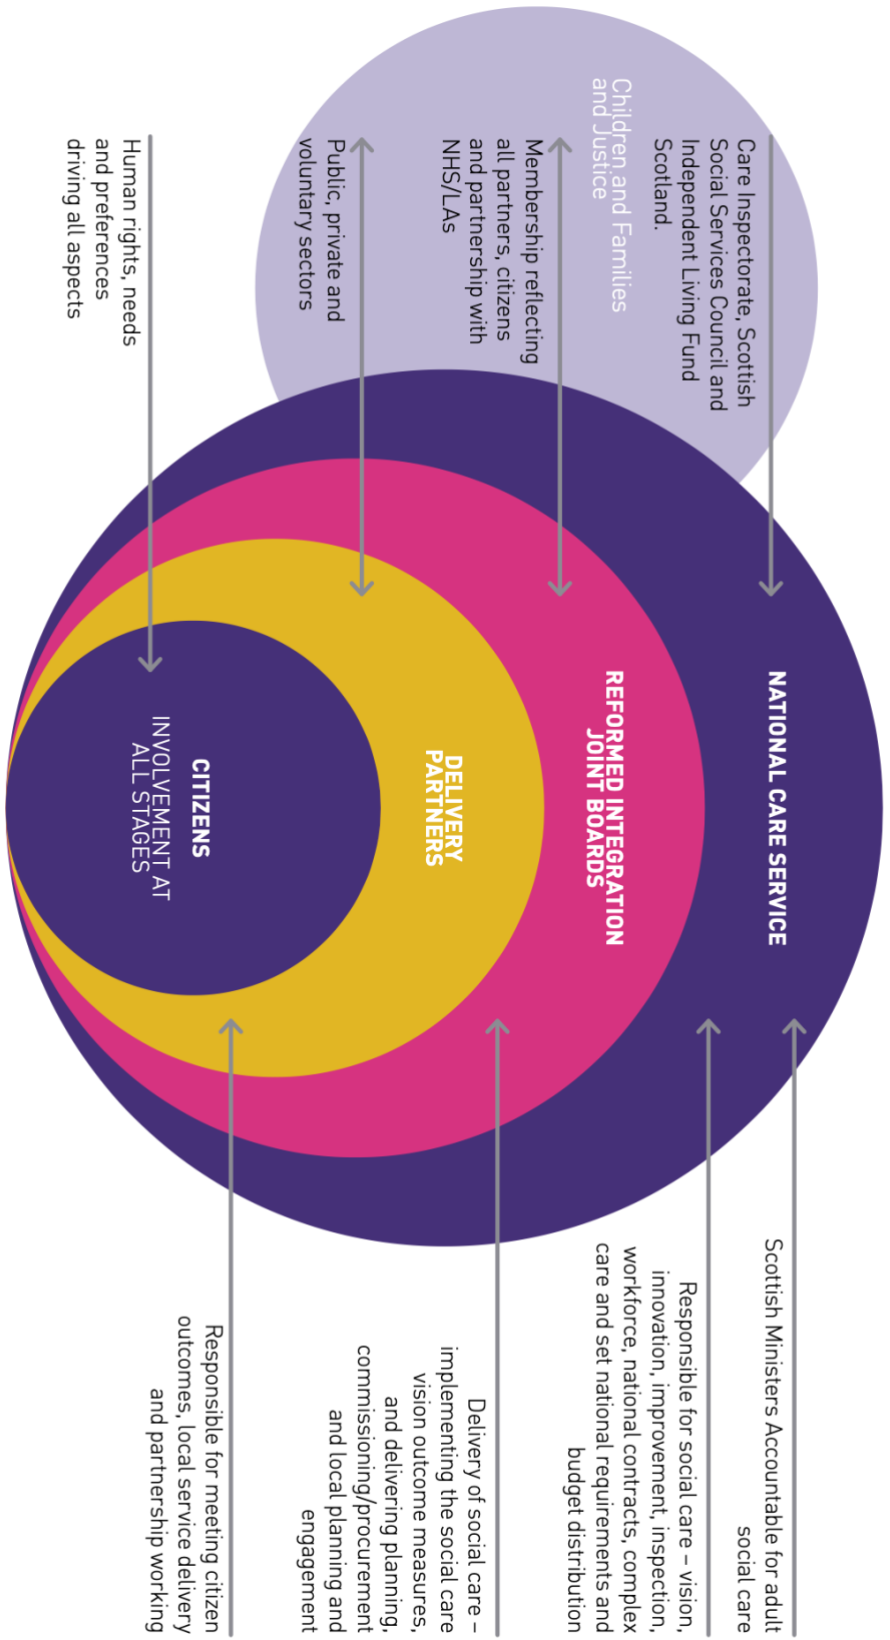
Care Inspectorate, Scottish Social Services Council and Independent Living Fund Scotland.

Children and Families and Justice

Membership reflecting all partners, citizens and partnership with NHS/LAs

Public, private and voluntary sectors

Human rights, needs and preferences driving all aspects

NATIONAL CARE SERVICE

REFORMED INTEGRATION JOINT BOARDS

DELIVERY PARTNERS

CITIZENS
INVOLVEMENT AT ALL STAGES

Scottish Ministers Accountable for adult social care

Responsible for social care – vision, innovation, improvement, inspection, workforce, national contracts, complex care and set national requirements and budget distribution

Delivery of social care – implementing the social care vision outcome measures, and delivering planning, commissioning/procurement and local planning and engagement

Responsible for meeting citizen outcomes, local service delivery and partnership working